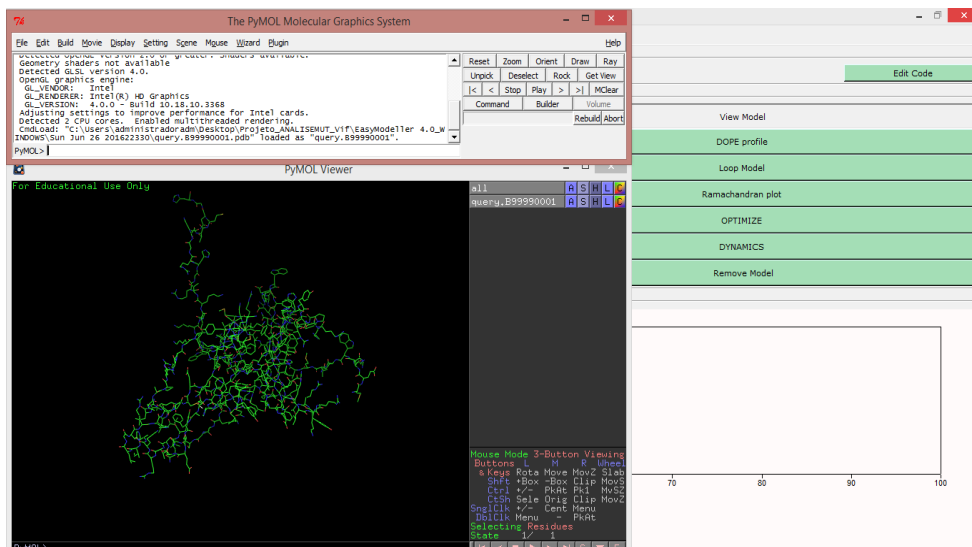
The PyMOL Molecular Graphics System

File Edit Build Movie Display Setting Scene Mouse Wizard Plugin Help

Geometry shaders not available
Detected GLSL version 4.0.
OpenGL graphics engine:
GL_VENDOR: Intel
GL_RENDERER: Intel(R) HD Graphics
GL_VERSION: 4.0.0 - Build 10.18.10.3368
Adjusting settings to improve performance for Intel cards.
Detected 2 CPU cores. Enabled multithreaded rendering.
CmdLoad: "C:\Users\administradoradm\Desktop\Projeto_ANALISEMUT_Vif\EasyModeller 4.0_WINDOWS\Sun Jun 26 201622330\query.B99990001.pdb" loaded as "query.B99990001".

PyMOL>

| Reset | Zoom | Orient | Draw | Ray |
|---|---|---|---|---|
| Unpick | Deselect | Rock | Get View | |
| \|< | < | Stop | Play | > | >\| | MClear |
| Command | Builder | Volume | | |
| | Rebuild | Abort | | |

PyMOL Viewer

For Educational Use Only

all A S H L C
query.B99990001 A S H L C

Mouse Mode 3-Button Viewing
Buttons L M R Wheel
& Keys Rota Move MovZ Slab
Shft +Box -Box Clip MovS
Ctrl +/- PkAt Pk1 MvSZ
CtSh Sele Orig Clip MovZ
SnglClk +/- Cent Menu
DblClk Menu - PkAt
Selecting Residues
State 1/ 1

PyMOL>

Edit Code

View Model

DOPE profile

Loop Model

Ramachandran plot

OPTIMIZE

DYNAMICS

Remove Model

70 80 90 100